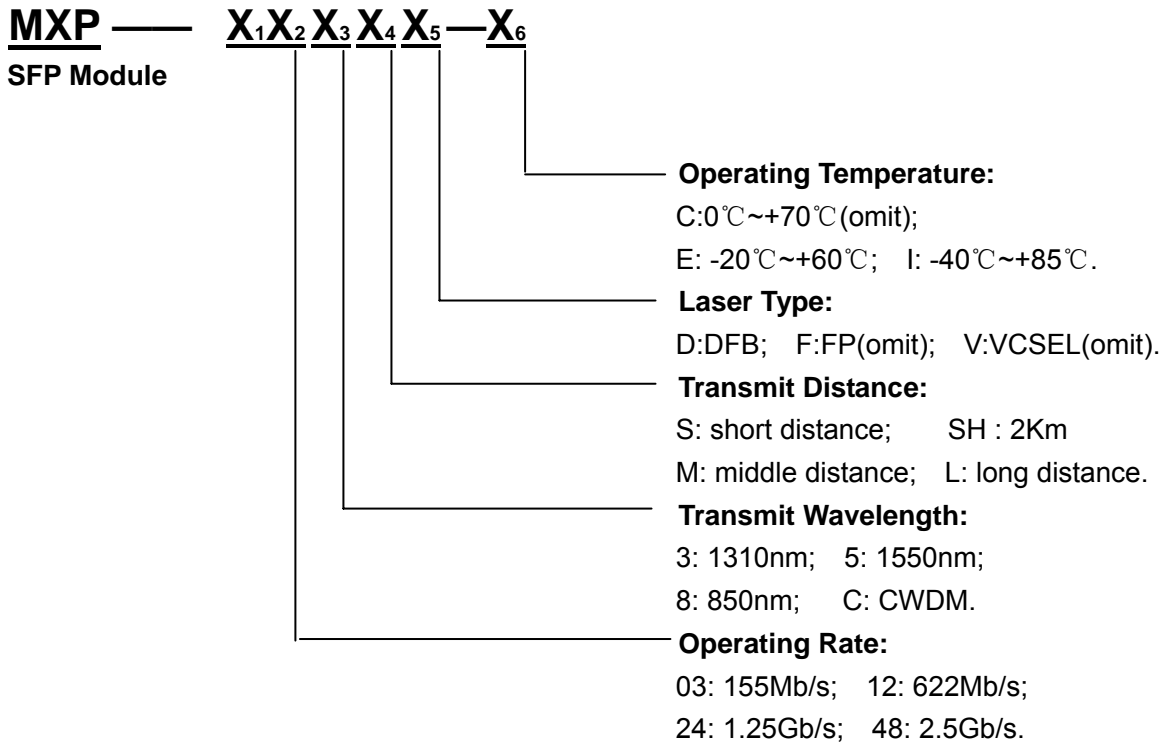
MXP —— $X_1X_2$ $X_3$ $X_4$ $X_5$ — $X_6$

SFP Module

Operating Temperature:

C:0℃~+70℃(omit);

E: -20℃~+60℃; I: -40℃~+85℃.

Laser Type:

D:DFB; F:FP(omit); V:VCSEL(omit).

Transmit Distance:

S: short distance; SH : 2Km

M: middle distance; L: long distance.

Transmit Wavelength:

3: 1310nm; 5: 1550nm;

8: 850nm; C: CWDM.

Operating Rate:

03: 155Mb/s; 12: 622Mb/s;

24: 1.25Gb/s; 48: 2.5Gb/s.